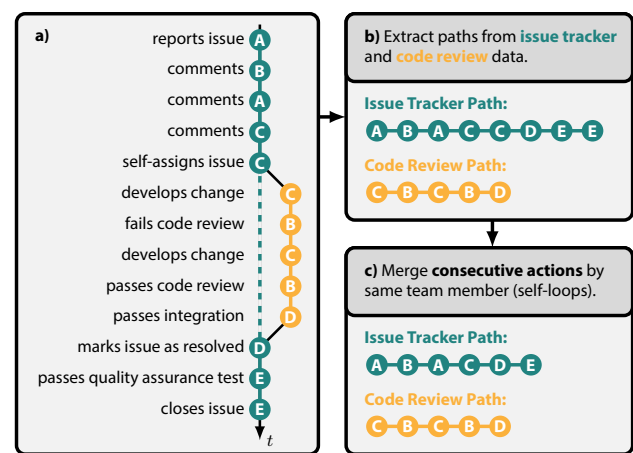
a)

reports issue A
comments B
comments A
comments C
self-assigns issue C
develops change C
fails code review B
develops change C
passes code review B
passes integration D
marks issue as resolved D
passes quality assurance test E
closes issue E
$t$

b) Extract paths from issue tracker and code review data.

Issue Tracker Path:
A B A C C D E E

Code Review Path:
C B C B D

c) Merge consecutive actions by same team member (self-loops).

Issue Tracker Path:
A B A C D E

Code Review Path:
C B C B D